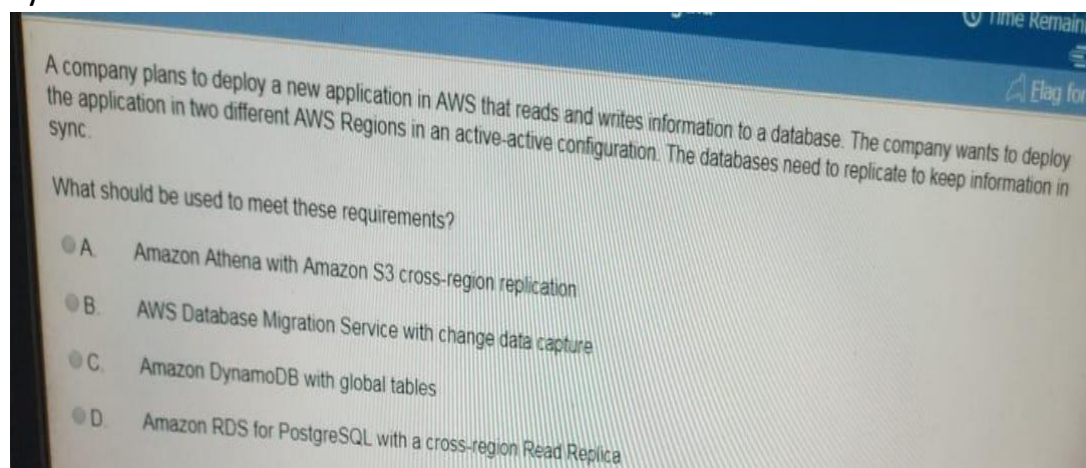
Time Remain

Flag for

A company plans to deploy a new application in AWS that reads and writes information to a database. The company wants to deploy the application in two different AWS Regions in an active-active configuration. The databases need to replicate to keep information in sync.

What should be used to meet these requirements?

A. Amazon Athena with Amazon S3 cross-region replication

B. AWS Database Migration Service with change data capture

C. Amazon DynamoDB with global tables

D. Amazon RDS for PostgreSQL with a cross-region Read Replica